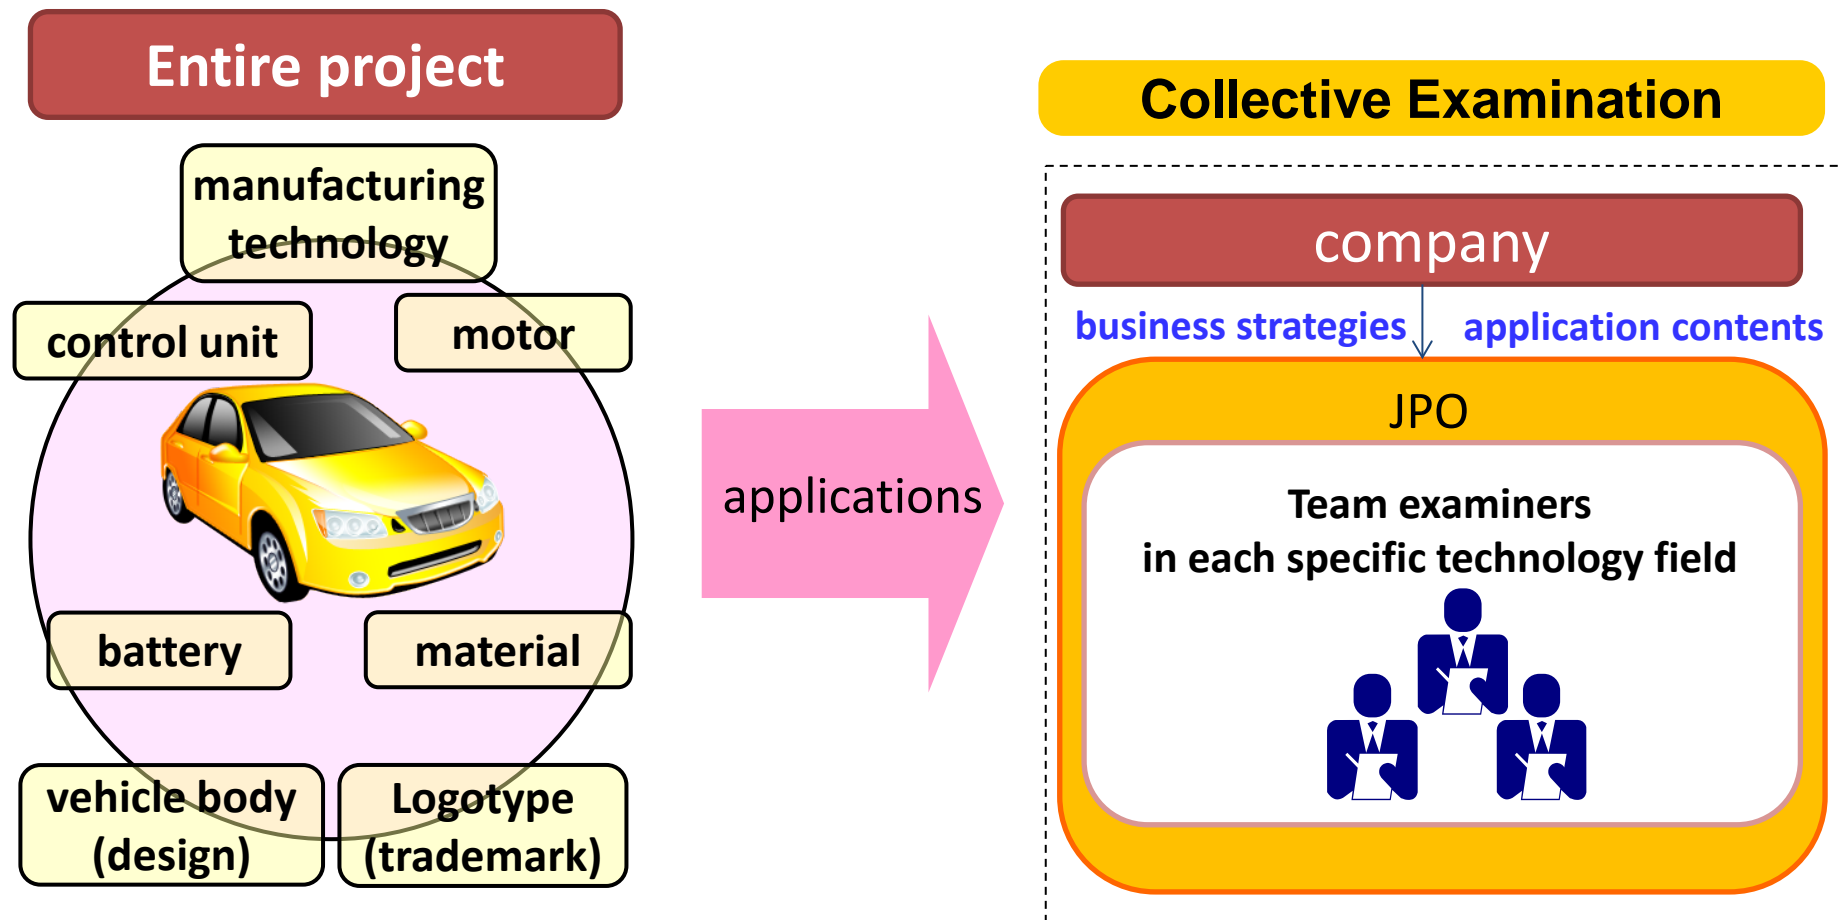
Entire project

manufacturing technology

control unit

motor

battery

material

vehicle body (design)

Logotype (trademark)

applications

Collective Examination

company

business strategies

application contents

JPO

Team examiners
in each specific technology field